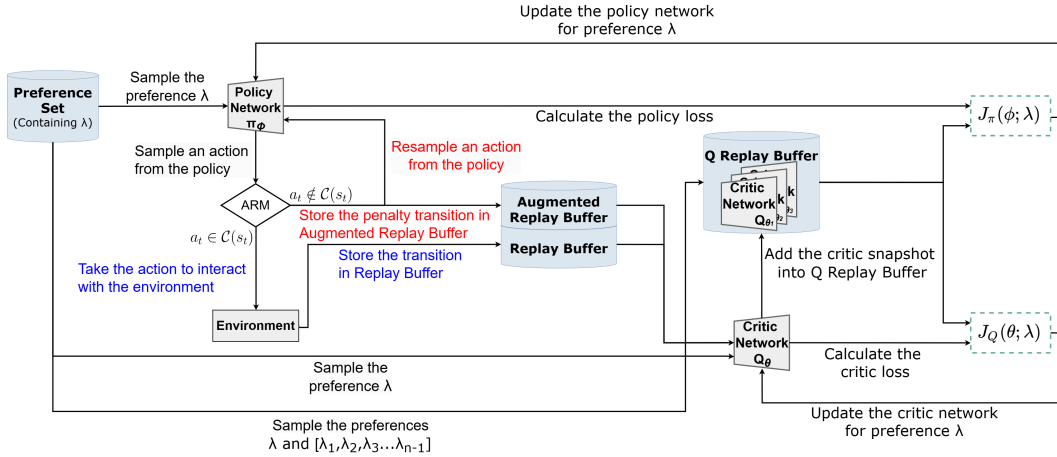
Update the policy network for preference λ

Preference Set (Containing λ)

Sample the preference λ

Policy Network $\pi_\phi$

Calculate the policy loss

$J_\pi(\phi;\lambda)$

Sample an action from the policy

Resample an action from the policy

Q Replay Buffer

Critic Network $Q_{\theta_1}$

ARM

$a_t \notin \mathcal{C}(s_t)$

Store the penalty transition in Augmented Replay Buffer

Augmented Replay Buffer

Replay Buffer

$a_t \in \mathcal{C}(s_t)$

Store the transition in Replay Buffer

Add the critic snapshot into Q Replay Buffer

Take the action to interact with the environment

Environment

Critic Network $Q_\theta$

$J_Q(\theta;\lambda)$

Sample the preference λ

Calculate the critic loss

Sample the preferences λ and $[\lambda_1,\lambda_2,\lambda_3 \dots \lambda_{n-1}]$

Update the critic network for preference λ